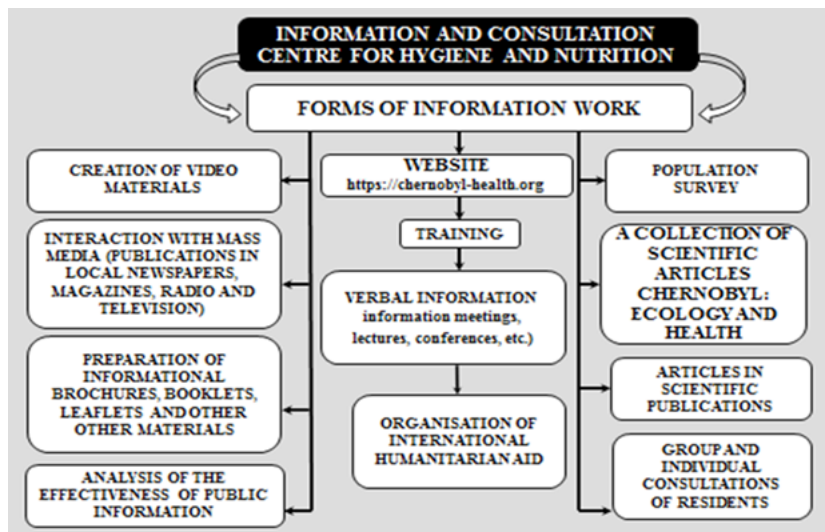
INFORMATION AND CONSULTATION CENTRE FOR HYGIENE AND NUTRITION

FORMS OF INFORMATION WORK

CREATION OF VIDEO MATERIALS

INTERACTION WITH MASS MEDIA (PUBLICATIONS IN LOCAL NEWSPAPERS, MAGAZINES, RADIO AND TELEVISION)

PREPARATION OF INFORMATIONAL BROCHURES, BOOKLETS, LEAFLETS AND OTHER OTHER MATERIALS

ANALYSIS OF THE EFFECTIVENESS OF PUBLIC INFORMATION

WEBSITE
https://chernobyl-health.org

TRAINING

VERBAL INFORMATION
information meetings, lectures, conferences, etc.)

ORGANISATION OF INTERNATIONAL HUMANITARIAN AID

POPULATION SURVEY

A COLLECTION OF SCIENTIFIC ARTICLES CHERNOBYL: ECOLOGY AND HEALTH

ARTICLES IN SCIENTIFIC PUBLICATIONS

GROUP AND INDIVIDUAL CONSULTATIONS OF RESIDENTS